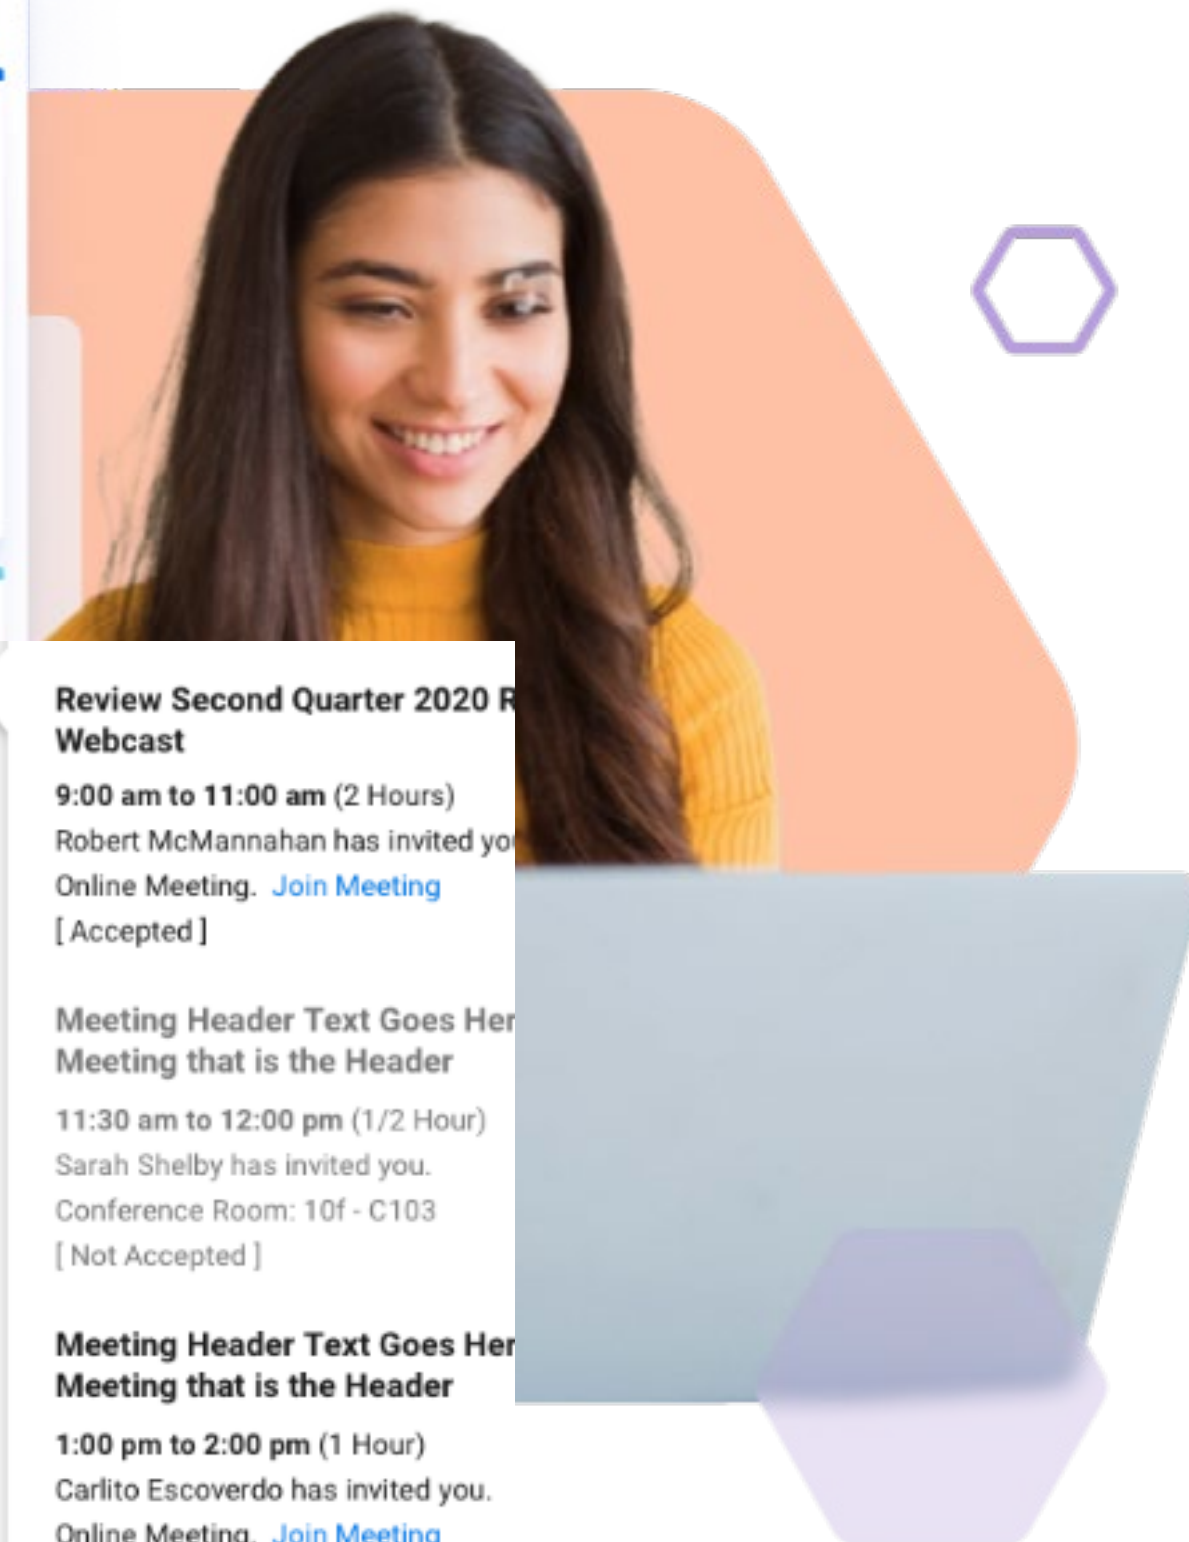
Review Second Quarter 2020 R
Webcast

9:00 am to 11:00 am (2 Hours)
Robert McMannahan has invited yo
Online Meeting. Join Meeting
[ Accepted ]

Meeting Header Text Goes Her
Meeting that is the Header

11:30 am to 12:00 pm (1/2 Hour)
Sarah Shelby has invited you.
Conference Room: 10f - C103
[ Not Accepted ]

Meeting Header Text Goes Her
Meeting that is the Header

1:00 pm to 2:00 pm (1 Hour)
Carlito Escoverdo has invited you.
Online Meeting. Join Meeting